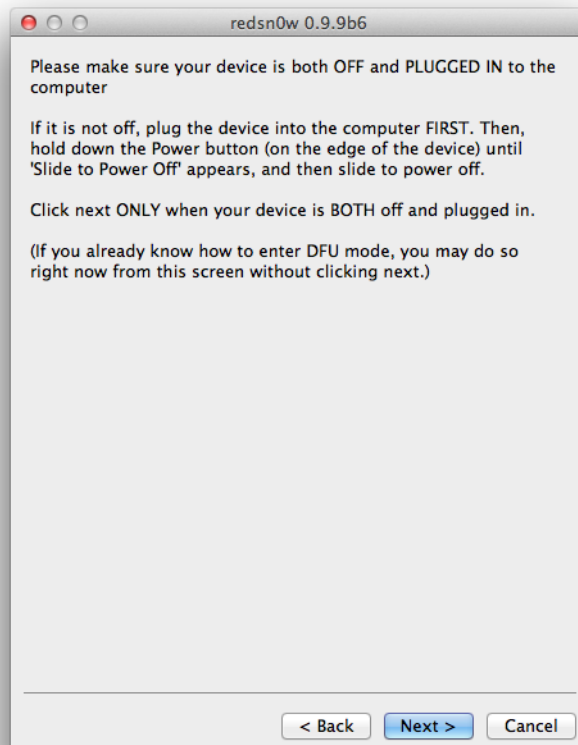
redsn0w 0.9.9b6

Please make sure your device is both OFF and PLUGGED IN to the computer

If it is not off, plug the device into the computer FIRST. Then, hold down the Power button (on the edge of the device) until 'Slide to Power Off' appears, and then slide to power off.

Click next ONLY when your device is BOTH off and plugged in.

(If you already know how to enter DFU mode, you may do so right now from this screen without clicking next.)

< Back
Next >
Cancel